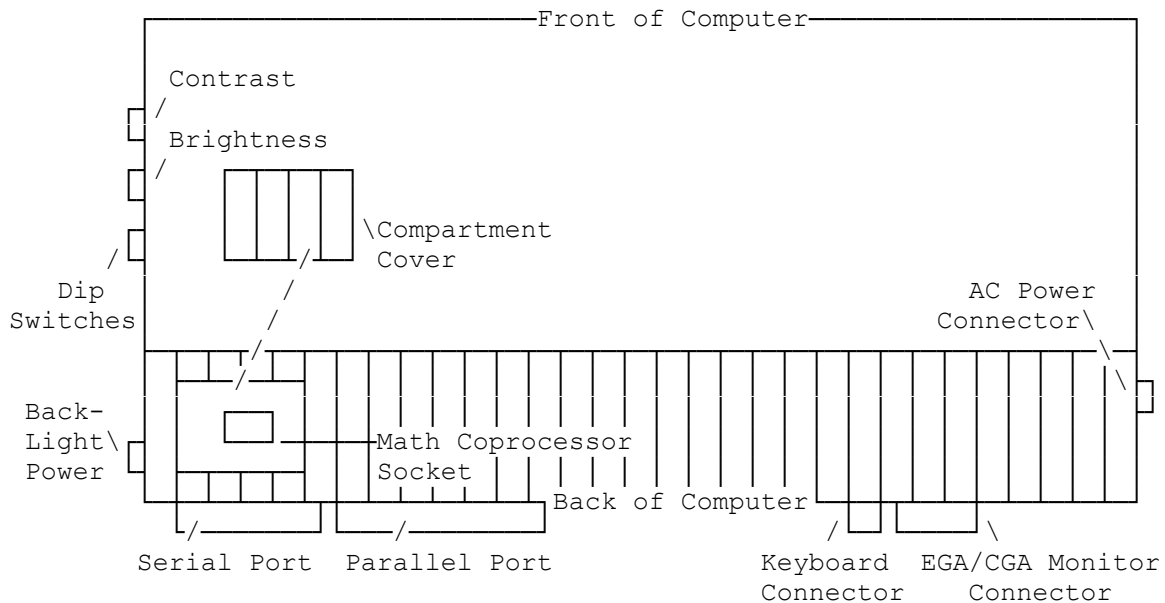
Front of Computer

Contrast

Brightness

Compartment Cover

Dip Switches

AC Power Connector

Back-Light Power

Math Coprocessor Socket

Back of Computer

Serial Port

Parallel Port

Keyboard Connector

EGA/CGA Monitor Connector